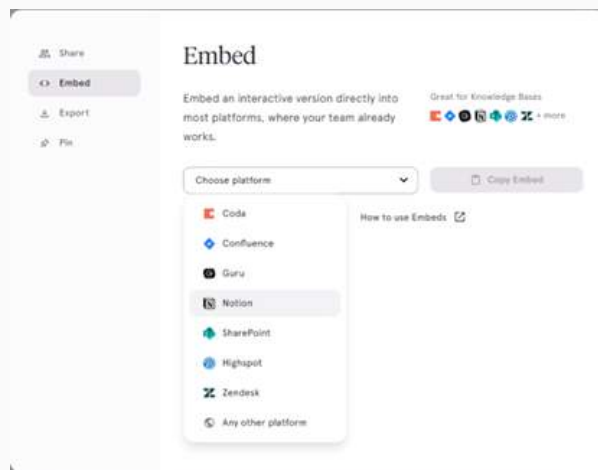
Share
Embed
Export
Pin

Embed

Embed an interactive version directly into most platforms, where your team already works.

Great for Knowledge Bases
+ more

Choose platform
Copy Embed

Coda
Confluence
Guru
Notion
SharePoint
Highspot
Zendesk
Any other platform

How to use Embeds